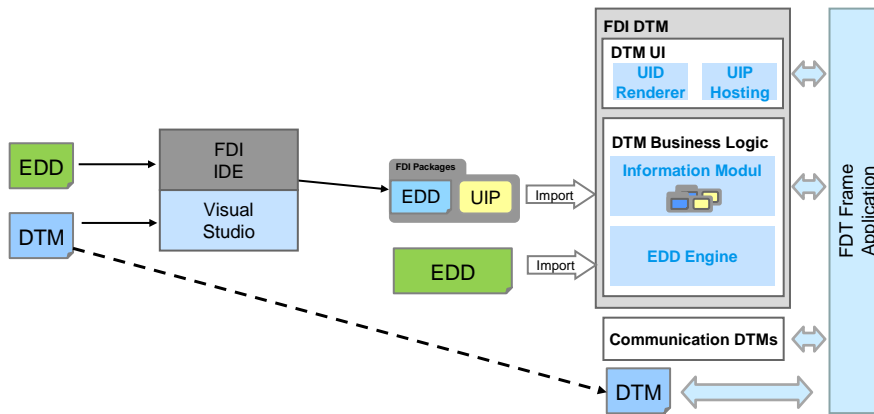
EDD

DTM

FDI IDE

Visual Studio

FDI Packages

EDD

UIP

Import

EDD

Import

FDI DTM

DTM UI

UID Renderer

UIP Hosting

DTM Business Logic

Information Modul

EDD Engine

Communication DTMs

DTM

FDT Frame Application